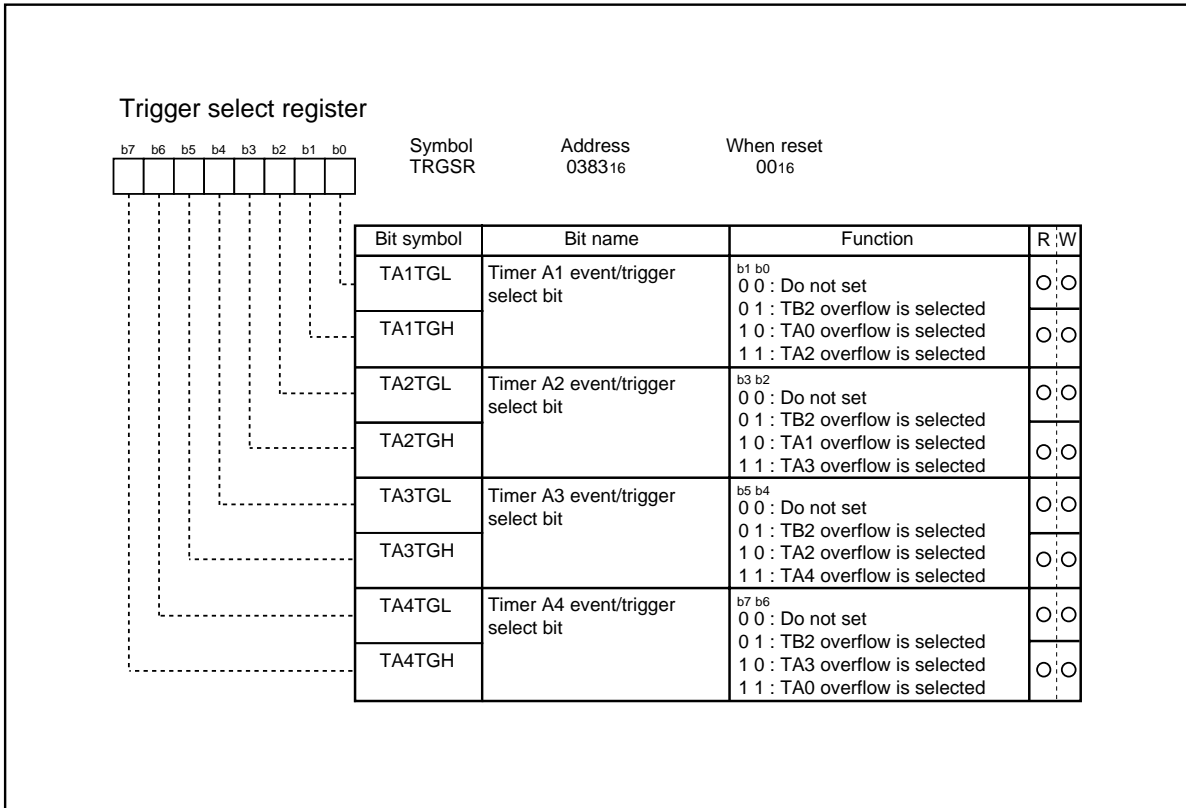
Trigger select register

b7 b6 b5 b4 b3 b2 b1 b0

Symbol TRGSR

Address $0383_{16}$

When reset $00_{16}$

| Bit symbol | Bit name | Function | R | W |
|---|---|---|---|---|
| TA1TGL | Timer A1 event/trigger select bit | b1 b0<br>0 0 : Do not set<br>0 1 : TB2 overflow is selected | ○ | ○ |
| TA1TGH | | 1 0 : TA0 overflow is selected<br>1 1 : TA2 overflow is selected | ○ | ○ |
| TA2TGL | Timer A2 event/trigger select bit | b3 b2<br>0 0 : Do not set<br>0 1 : TB2 overflow is selected | ○ | ○ |
| TA2TGH | | 1 0 : TA1 overflow is selected<br>1 1 : TA3 overflow is selected | ○ | ○ |
| TA3TGL | Timer A3 event/trigger select bit | b5 b4<br>0 0 : Do not set<br>0 1 : TB2 overflow is selected | ○ | ○ |
| TA3TGH | | 1 0 : TA2 overflow is selected<br>1 1 : TA4 overflow is selected | ○ | ○ |
| TA4TGL | Timer A4 event/trigger select bit | b7 b6<br>0 0 : Do not set<br>0 1 : TB2 overflow is selected | ○ | ○ |
| TA4TGH | | 1 0 : TA3 overflow is selected<br>1 1 : TA0 overflow is selected | ○ | ○ |